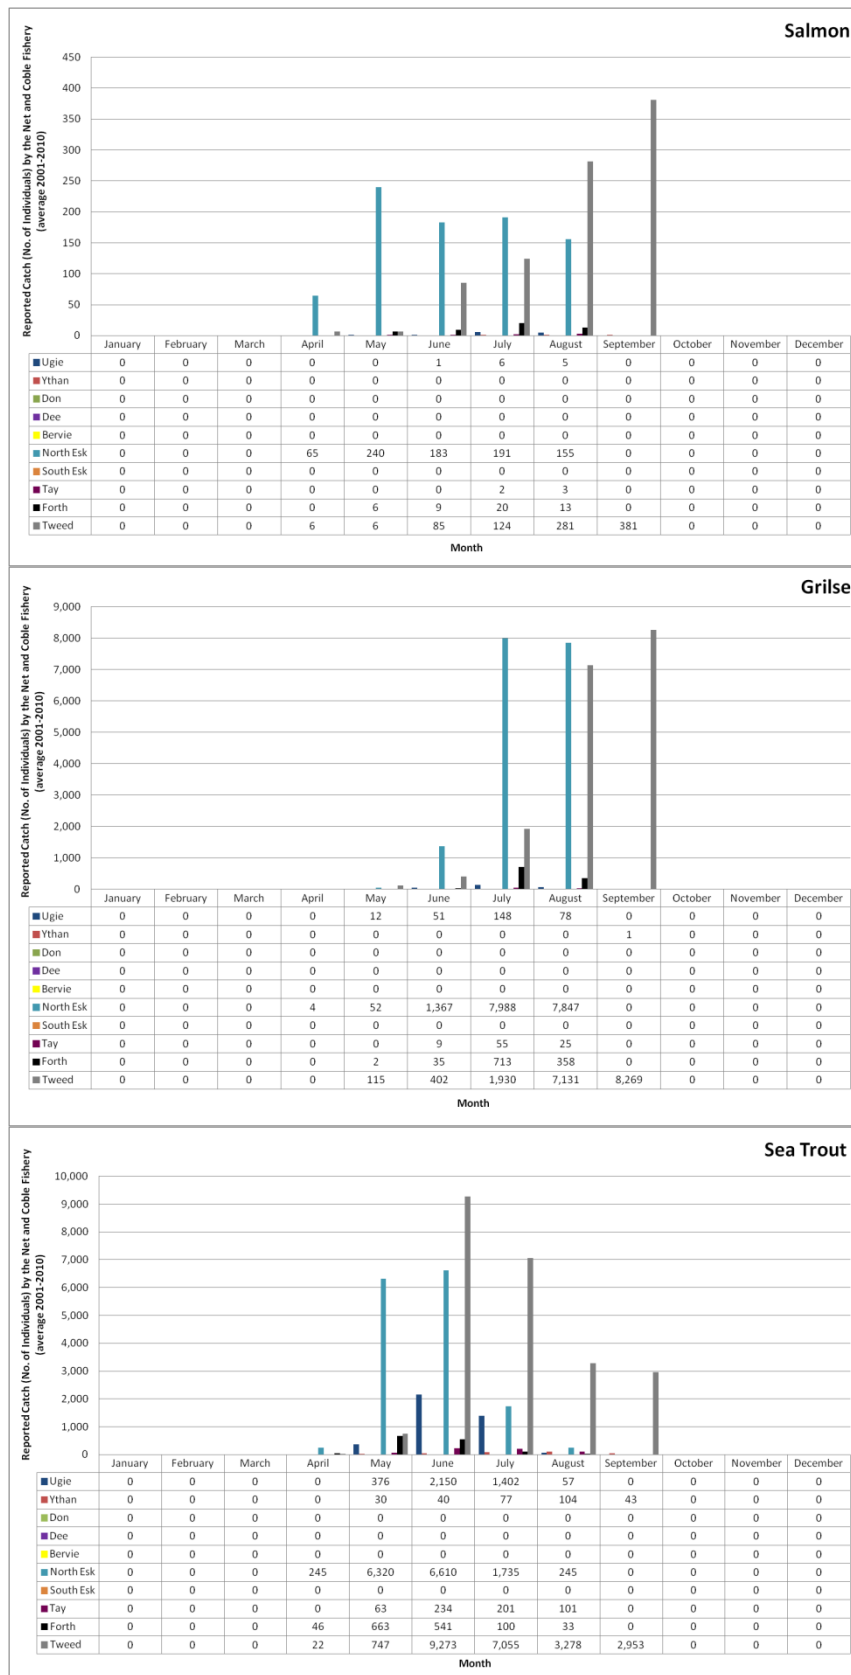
Salmon

Reported Catch (No. of Individuals) by the Net and Coble Fishery (average 2001-2010)

450
400
350
300
250
200
150
100
50
0

| | January | February | March | April | May | June | July | August | September | October | November | December |
|---|---|---|---|---|---|---|---|---|---|---|---|---|
| Ugie | 0 | 0 | 0 | 0 | 0 | 1 | 6 | 5 | 0 | 0 | 0 | 0 |
| Ythan | 0 | 0 | 0 | 0 | 0 | 0 | 0 | 0 | 0 | 0 | 0 | 0 |
| Don | 0 | 0 | 0 | 0 | 0 | 0 | 0 | 0 | 0 | 0 | 0 | 0 |
| Dee | 0 | 0 | 0 | 0 | 0 | 0 | 0 | 0 | 0 | 0 | 0 | 0 |
| Bervie | 0 | 0 | 0 | 0 | 0 | 0 | 0 | 0 | 0 | 0 | 0 | 0 |
| North Esk | 0 | 0 | 0 | 65 | 240 | 183 | 191 | 155 | 0 | 0 | 0 | 0 |
| South Esk | 0 | 0 | 0 | 0 | 0 | 0 | 0 | 0 | 0 | 0 | 0 | 0 |
| Tay | 0 | 0 | 0 | 0 | 0 | 0 | 2 | 3 | 0 | 0 | 0 | 0 |
| Forth | 0 | 0 | 0 | 0 | 6 | 9 | 20 | 13 | 0 | 0 | 0 | 0 |
| Tweed | 0 | 0 | 0 | 6 | 6 | 85 | 124 | 281 | 381 | 0 | 0 | 0 |

Month

Grilse

Reported Catch (No. of Individuals) by the Net and Coble Fishery (average 2001-2010)

9,000
8,000
7,000
6,000
5,000
4,000
3,000
2,000
1,000
0

| | January | February | March | April | May | June | July | August | September | October | November | December |
|---|---|---|---|---|---|---|---|---|---|---|---|---|
| Ugie | 0 | 0 | 0 | 0 | 12 | 51 | 148 | 78 | 0 | 0 | 0 | 0 |
| Ythan | 0 | 0 | 0 | 0 | 0 | 0 | 0 | 0 | 1 | 0 | 0 | 0 |
| Don | 0 | 0 | 0 | 0 | 0 | 0 | 0 | 0 | 0 | 0 | 0 | 0 |
| Dee | 0 | 0 | 0 | 0 | 0 | 0 | 0 | 0 | 0 | 0 | 0 | 0 |
| Bervie | 0 | 0 | 0 | 0 | 0 | 0 | 0 | 0 | 0 | 0 | 0 | 0 |
| North Esk | 0 | 0 | 0 | 4 | 52 | 1,367 | 7,988 | 7,847 | 0 | 0 | 0 | 0 |
| South Esk | 0 | 0 | 0 | 0 | 0 | 0 | 0 | 0 | 0 | 0 | 0 | 0 |
| Tay | 0 | 0 | 0 | 0 | 0 | 9 | 55 | 25 | 0 | 0 | 0 | 0 |
| Forth | 0 | 0 | 0 | 0 | 2 | 35 | 713 | 358 | 0 | 0 | 0 | 0 |
| Tweed | 0 | 0 | 0 | 0 | 115 | 402 | 1,930 | 7,131 | 8,269 | 0 | 0 | 0 |

Month

Sea Trout

Reported Catch (No. of Individuals) by the Net and Coble Fishery (average 2001-2010)

10,000
9,000
8,000
7,000
6,000
5,000
4,000
3,000
2,000
1,000
0

| | January | February | March | April | May | June | July | August | September | October | November | December |
|---|---|---|---|---|---|---|---|---|---|---|---|---|
| Ugie | 0 | 0 | 0 | 0 | 376 | 2,150 | 1,402 | 57 | 0 | 0 | 0 | 0 |
| Ythan | 0 | 0 | 0 | 0 | 30 | 40 | 77 | 104 | 43 | 0 | 0 | 0 |
| Don | 0 | 0 | 0 | 0 | 0 | 0 | 0 | 0 | 0 | 0 | 0 | 0 |
| Dee | 0 | 0 | 0 | 0 | 0 | 0 | 0 | 0 | 0 | 0 | 0 | 0 |
| Bervie | 0 | 0 | 0 | 0 | 0 | 0 | 0 | 0 | 0 | 0 | 0 | 0 |
| North Esk | 0 | 0 | 0 | 245 | 6,320 | 6,610 | 1,735 | 245 | 0 | 0 | 0 | 0 |
| South Esk | 0 | 0 | 0 | 0 | 0 | 0 | 0 | 0 | 0 | 0 | 0 | 0 |
| Tay | 0 | 0 | 0 | 0 | 63 | 234 | 201 | 101 | 0 | 0 | 0 | 0 |
| Forth | 0 | 0 | 0 | 46 | 663 | 541 | 100 | 33 | 0 | 0 | 0 | 0 |
| Tweed | 0 | 0 | 0 | 22 | 747 | 9,273 | 7,055 | 3,278 | 2,953 | 0 | 0 | 0 |

Month